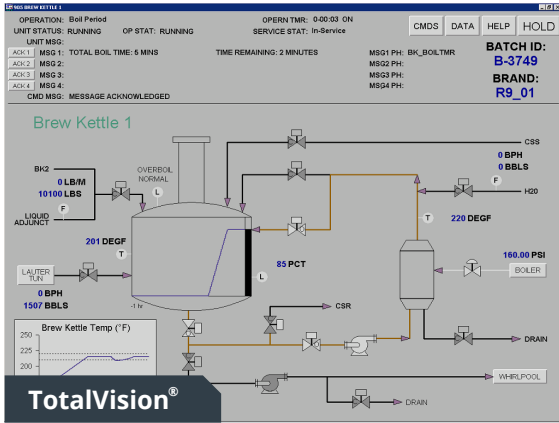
905 BREW KETTLE 1

OPERATION: Boil Period
UNIT STATUS: RUNNING
OP STAT: RUNNING
UNIT MSG:
OPERN TMR: -0:00:03 ON
SERVICE STAT: In-Service

CMDS DATA HELP HOLD

ACK 1 MSG 1: TOTAL BOIL TIME: 5 MINS
TIME REMAINING: 2 MINUTES
MSG1 PH: BK_BOILTMR
ACK 2 MSG 2:
MSG2 PH:
ACK 3 MSG 3:
MSG3 PH:
ACK 4 MSG 4:
MSG4 PH:
CMD MSG: MESSAGE ACKNOWLEDGED

BATCH ID:
B-3749
BRAND:
R9_01

Brew Kettle 1

BK2
0 LB/M
10100 LBS
LIQUID ADJUNCT
F
OVERBOIL NORMAL
L
CSS
0 BPH
0 BBLS
F
H20
T
220 DEGF
201 DEGF
T
85 PCT
L
160.00 PSI
BOILER
LAUTER TUN
0 BPH
1507 BBLS
-1 hr
CSR
DRAIN
Brew Kettle Temp (°F)
225
220
215
210
205
200
WHIRLPOOL
DRAIN

TotalVision®